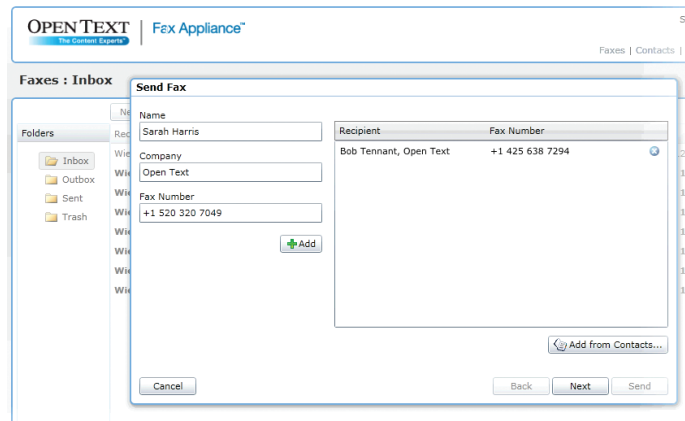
OPEN TEXT
The Content Experts™
Fax Appliance™

S

Faxes | Contacts |

Faxes : Inbox

Ne

Folders

Rec

Inbox
Outbox
Sent
Trash

Wie
Wie
Wie
Wie
Wie
Wie
Wie
Wie

Send Fax

Name
Sarah Harris

Company
Open Text

Fax Number
+1 520 320 7049

Add

| Recipient | Fax Number |
|---|---|
| Bob Tennant, Open Text | +1 425 638 7294 |

Add from Contacts...

Cancel

Back
Next
Send